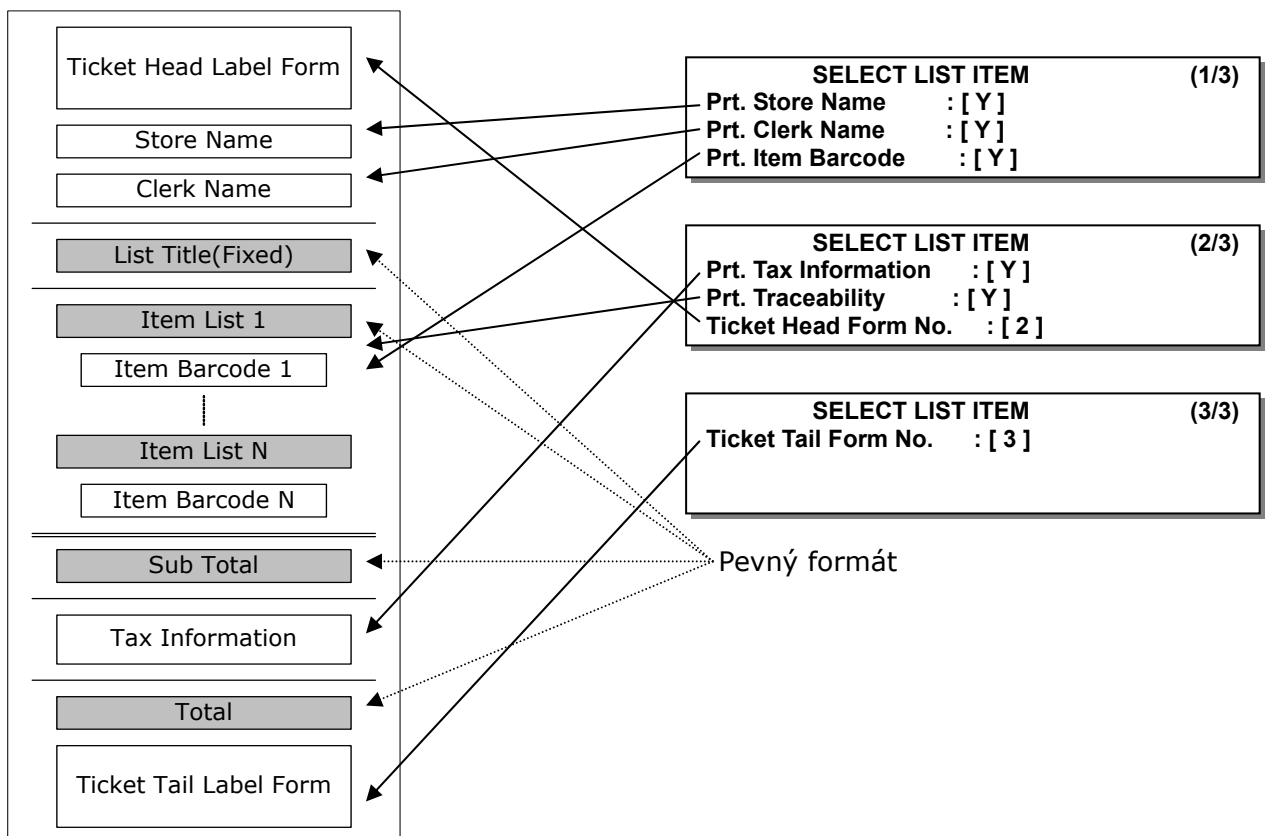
Ticket Head Label Form

Store Name

Clerk Name

List Title(Fixed)

Item List 1

Item Barcode 1

Item List N

Item Barcode N

Sub Total

Tax Information

Total

Ticket Tail Label Form

SELECT LIST ITEM (1/3)
Prt. Store Name : [ Y ]
Prt. Clerk Name : [ Y ]
Prt. Item Barcode : [ Y ]

SELECT LIST ITEM (2/3)
Prt. Tax Information : [ Y ]
Prt. Traceability : [ Y ]
Ticket Head Form No. : [ 2 ]

SELECT LIST ITEM (3/3)
Ticket Tail Form No. : [ 3 ]

Pevný formát